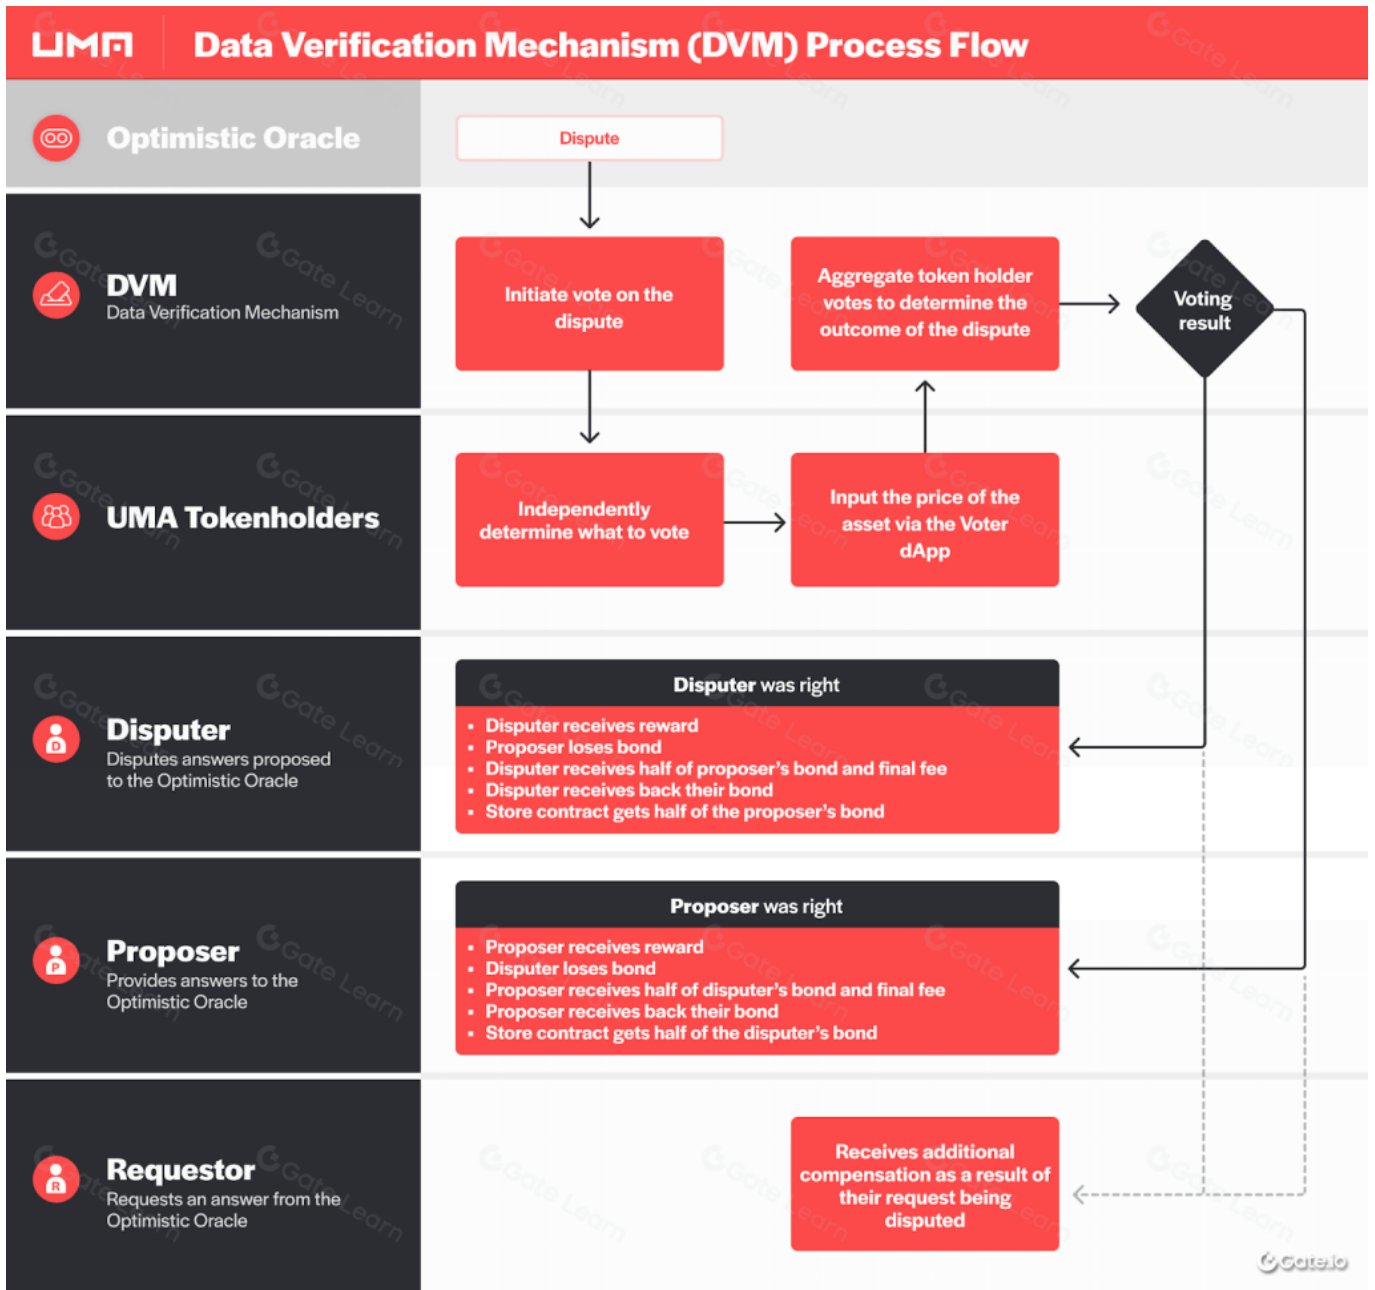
UMA Data Verification Mechanism (DVM) Process Flow

Optimistic Oracle

Dispute

DVM
Data Verification Mechanism

Initiate vote on the dispute

Aggregate token holder votes to determine the outcome of the dispute

Voting result

UMA Tokenholders

Independently determine what to vote

Input the price of the asset via the Voter dApp

Disputer
Disputes answers proposed to the Optimistic Oracle

Disputer was right
- Disputer receives reward
- Proposer loses bond
- Disputer receives half of proposer's bond and final fee
- Disputer receives back their bond
- Store contract gets half of the proposer's bond

Proposer
Provides answers to the Optimistic Oracle

Proposer was right
- Proposer receives reward
- Disputer loses bond
- Proposer receives half of disputer's bond and final fee
- Proposer receives back their bond
- Store contract gets half of the disputer's bond

Requestor
Requests an answer from the Optimistic Oracle

Receives additional compensation as a result of their request being disputed

Gate.io